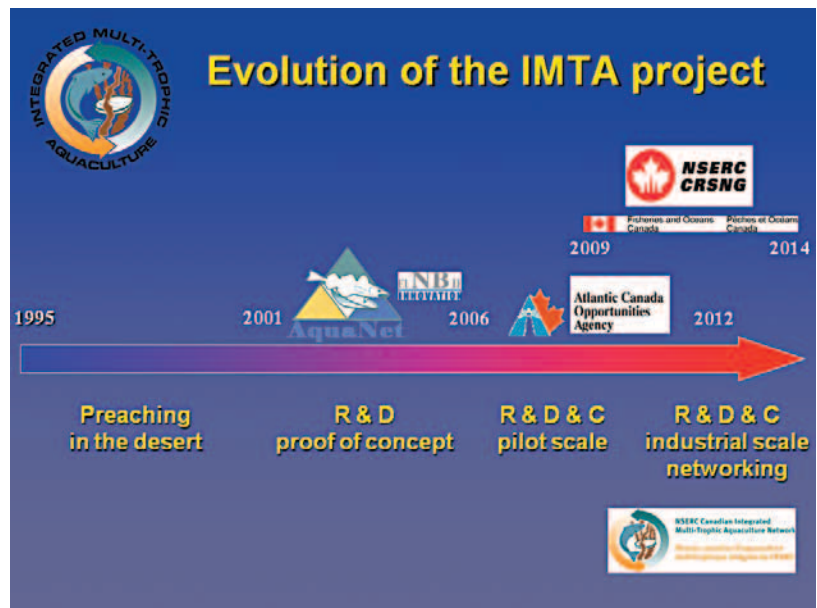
INTEGRATED MULTI-TROPHIC AQUACULTURE

Evolution of the IMTA project

NSERC CRSNG

Fisheries and Oceans Canada Pêches et Océans Canada

2009

2014

1995

2001

AquaNet

NB INNOVATION

2006

Atlantic Canada Opportunities Agency

2012

Preaching in the desert

R & D proof of concept

R & D & C pilot scale

R & D & C industrial scale networking

NSERC Canadian Integrated Multi-Trophic Aquaculture Network

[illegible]